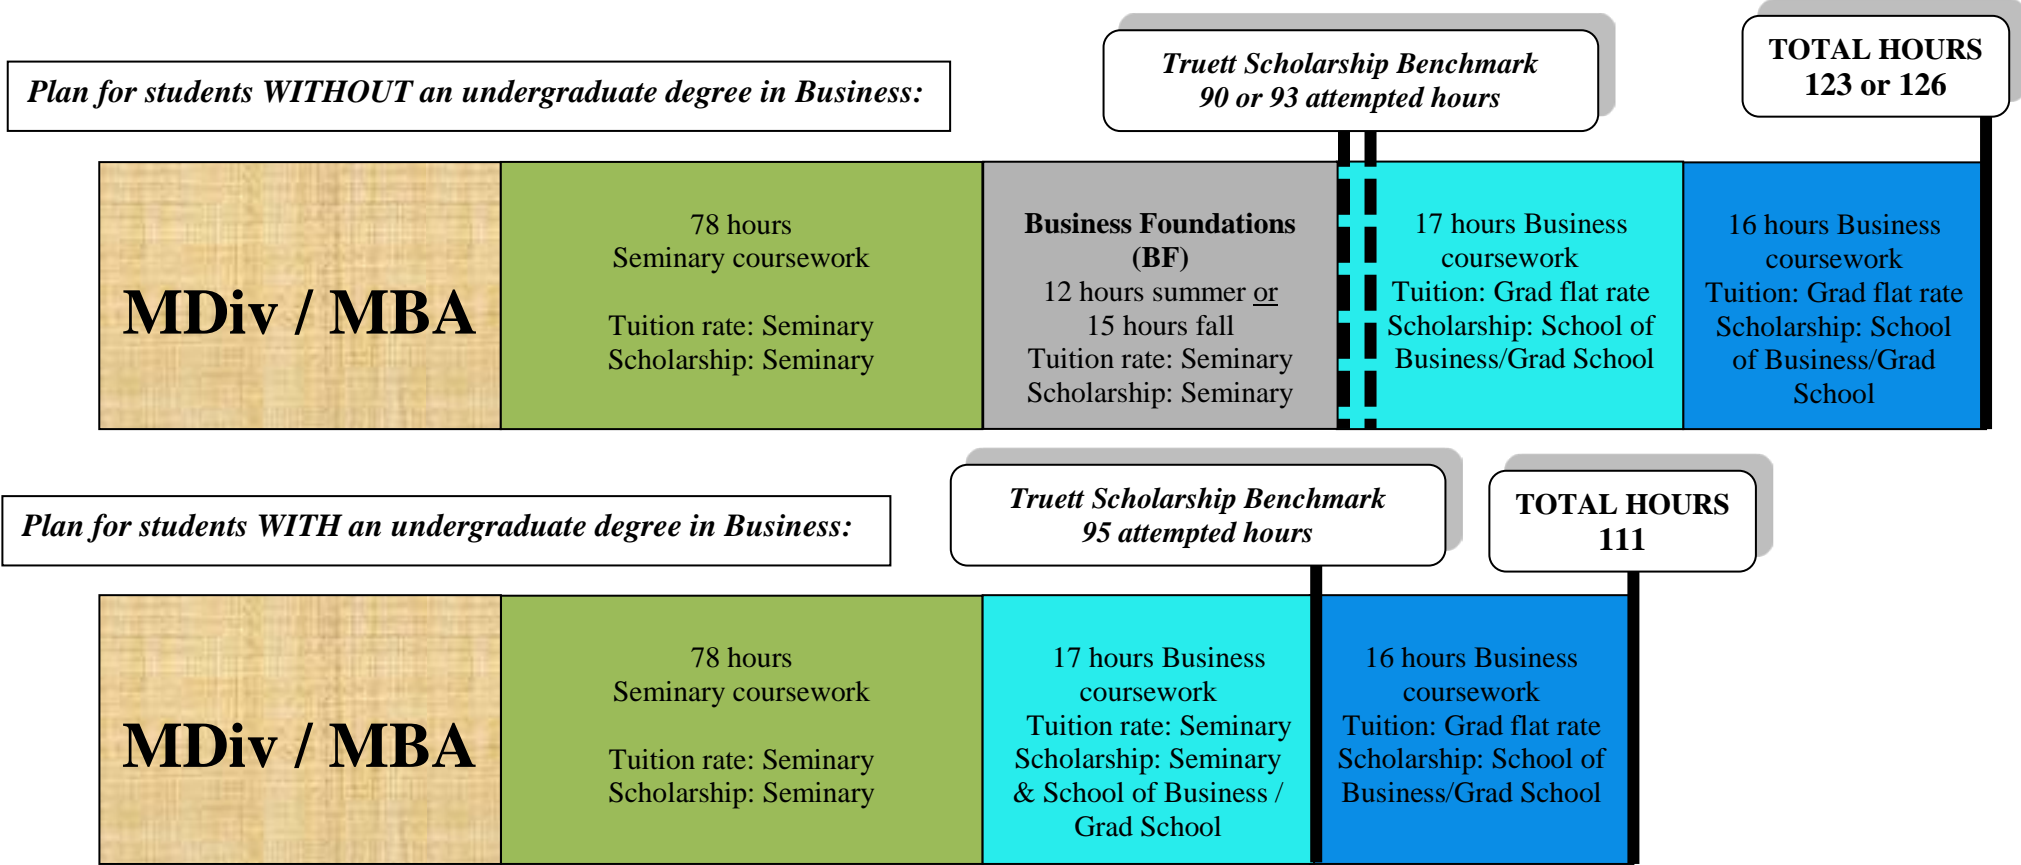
Plan for students WITHOUT an undergraduate degree in Business:

Truett Scholarship Benchmark
90 or 93 attempted hours

TOTAL HOURS
123 or 126

MDiv / MBA

78 hours
Seminary coursework

Tuition rate: Seminary
Scholarship: Seminary

Business Foundations (BF)
12 hours summer or 15 hours fall
Tuition rate: Seminary
Scholarship: Seminary

17 hours Business coursework
Tuition: Grad flat rate
Scholarship: School of Business/Grad School

16 hours Business coursework
Tuition: Grad flat rate
Scholarship: School of Business/Grad School

Plan for students WITH an undergraduate degree in Business:

Truett Scholarship Benchmark
95 attempted hours

TOTAL HOURS
111

MDiv / MBA

78 hours
Seminary coursework

Tuition rate: Seminary
Scholarship: Seminary

17 hours Business coursework
Tuition rate: Seminary
Scholarship: Seminary & School of Business / Grad School

16 hours Business coursework
Tuition: Grad flat rate
Scholarship: School of Business/Grad School